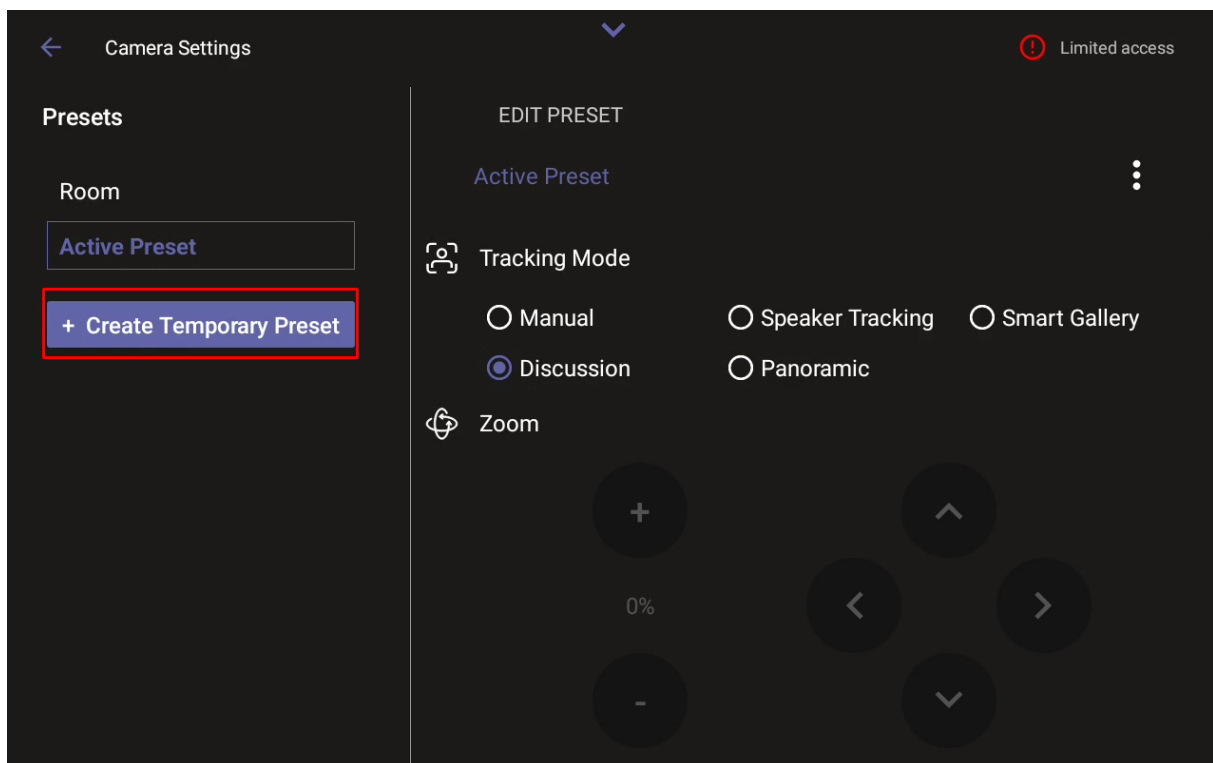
Camera Settings

Limited access

Presets

Room

Active Preset

+ Create Temporary Preset

EDIT PRESET

Active Preset

Tracking Mode

Manual

Speaker Tracking

Smart Gallery

Discussion

Panoramic

Zoom

+

0%

-